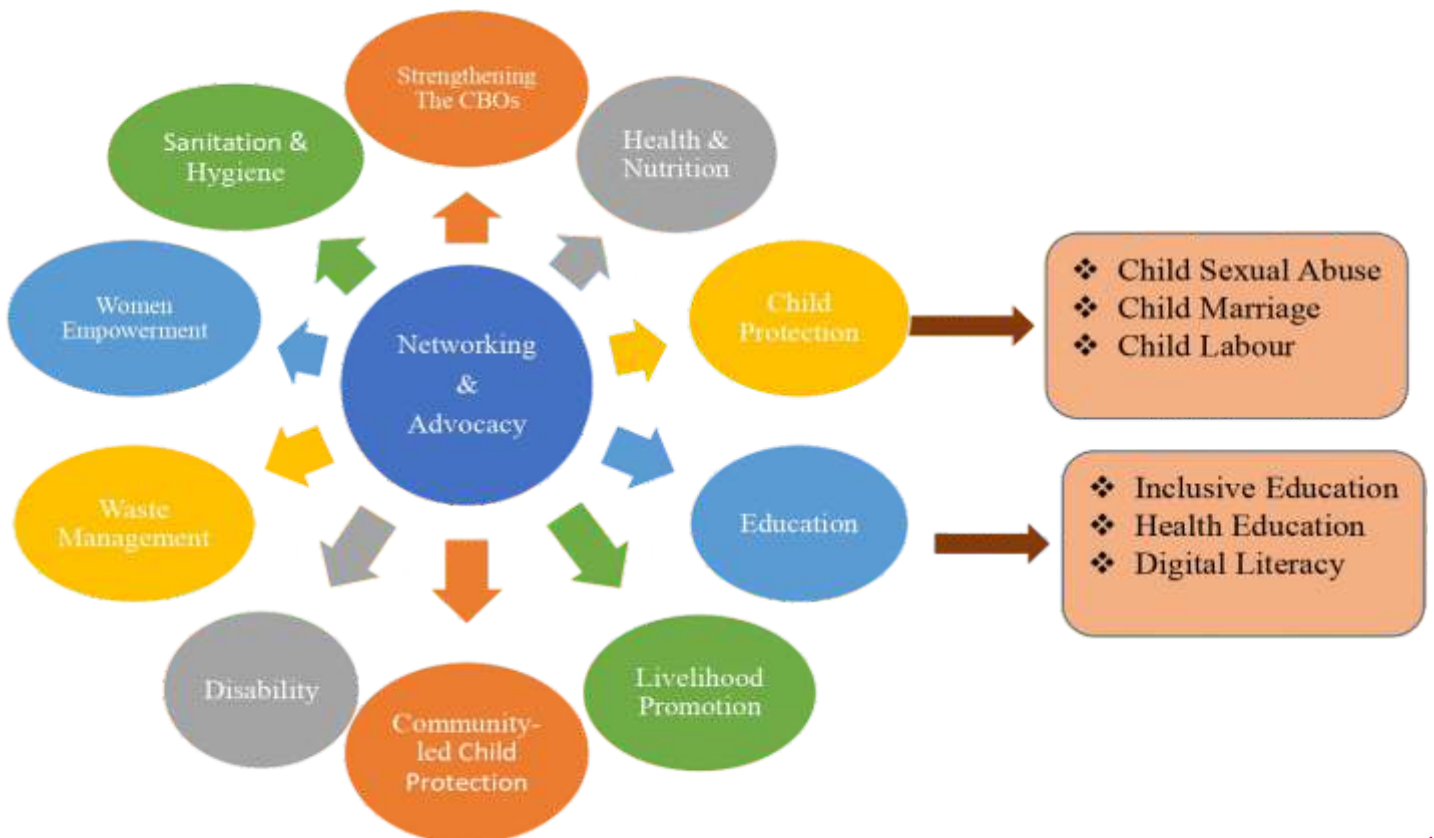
Networking & Advocacy

Strengthening The CBOs

Health & Nutrition

Child Protection

❖ Child Sexual Abuse
❖ Child Marriage
❖ Child Labour

Education

❖ Inclusive Education
❖ Health Education
❖ Digital Literacy

Livelihood Promotion

Community-led Child Protection

Disability

Waste Management

Women Empowerment

Sanitation & Hygiene